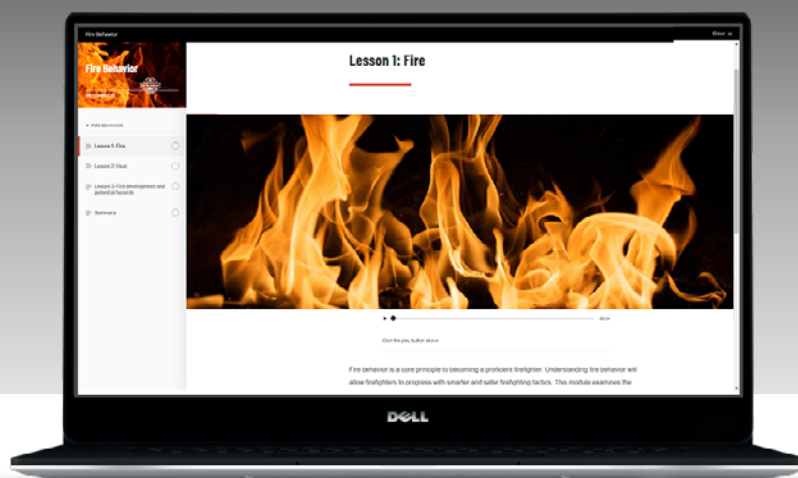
Fire Behavior

Close ✕

Fire Behavior

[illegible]

▾ FIRE BEHAVIOR

Lesson 1: Fire

Lesson 2: Heat

Lesson 3: Fire development and potential hazards

Summary

Lesson 1: Fire

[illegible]

Click the play button above.

Fire behavior is a core principle to becoming a proficient firefighter. Understanding fire behavior will allow firefighters to progress with smarter and safer firefighting tactics. This module examines the

DELL